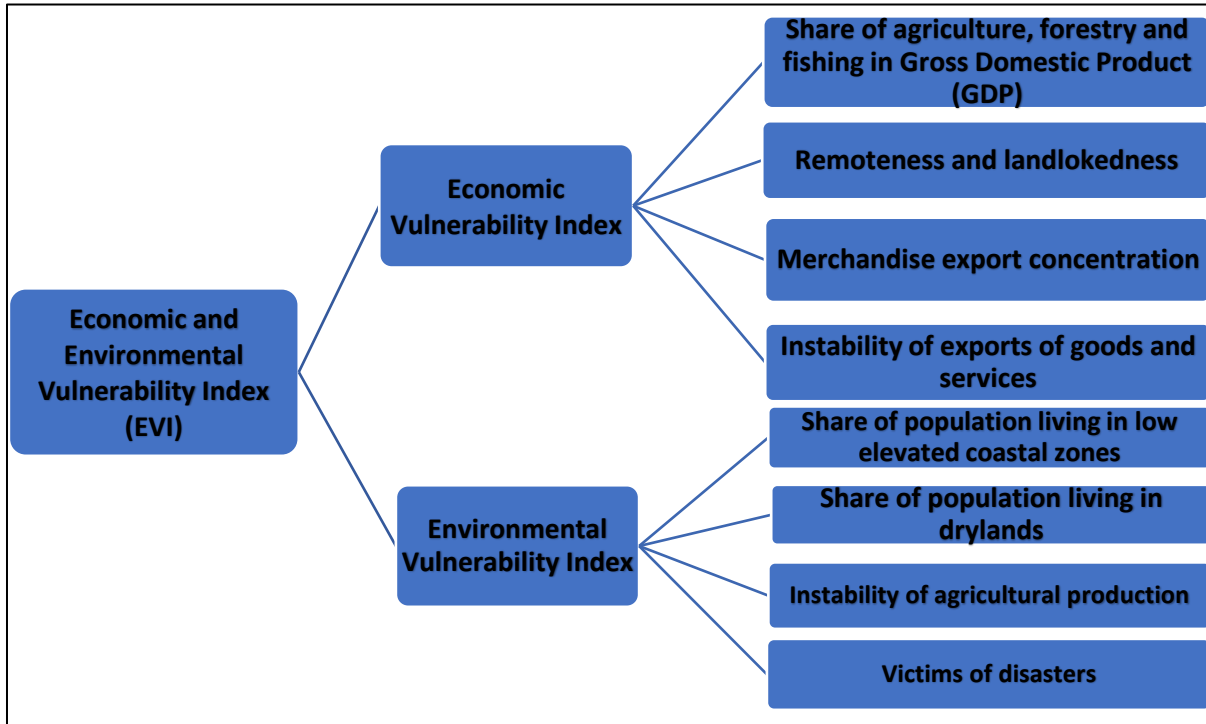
Economic and Environmental Vulnerability Index (EVI)

Economic Vulnerability Index

Share of agriculture, forestry and fishing in Gross Domestic Product (GDP)

Remoteness and landlokedness

Merchandise export concentration

Instability of exports of goods and services

Environmental Vulnerability Index

Share of population living in low elevated coastal zones

Share of population living in drylands

Instability of agricultural production

Victims of disasters